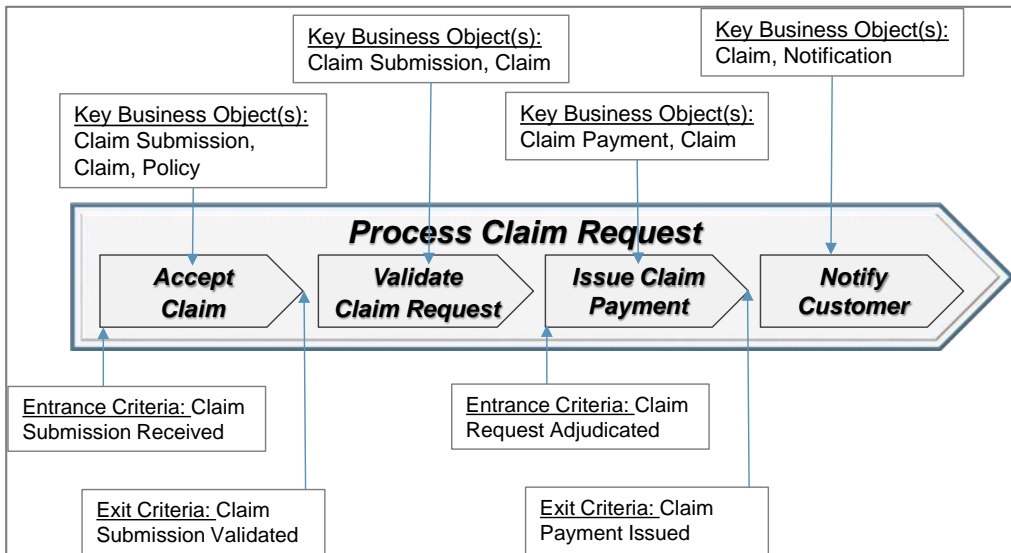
Key Business Object(s):
Claim Submission, Claim

Key Business Object(s):
Claim, Notification

Key Business Object(s):
Claim Submission, Claim, Policy

Key Business Object(s):
Claim Payment, Claim

Process Claim Request

Accept Claim

Validate Claim Request

Issue Claim Payment

Notify Customer

Entrance Criteria: Claim Submission Received

Entrance Criteria: Claim Request Adjudicated

Exit Criteria: Claim Submission Validated

Exit Criteria: Claim Payment Issued